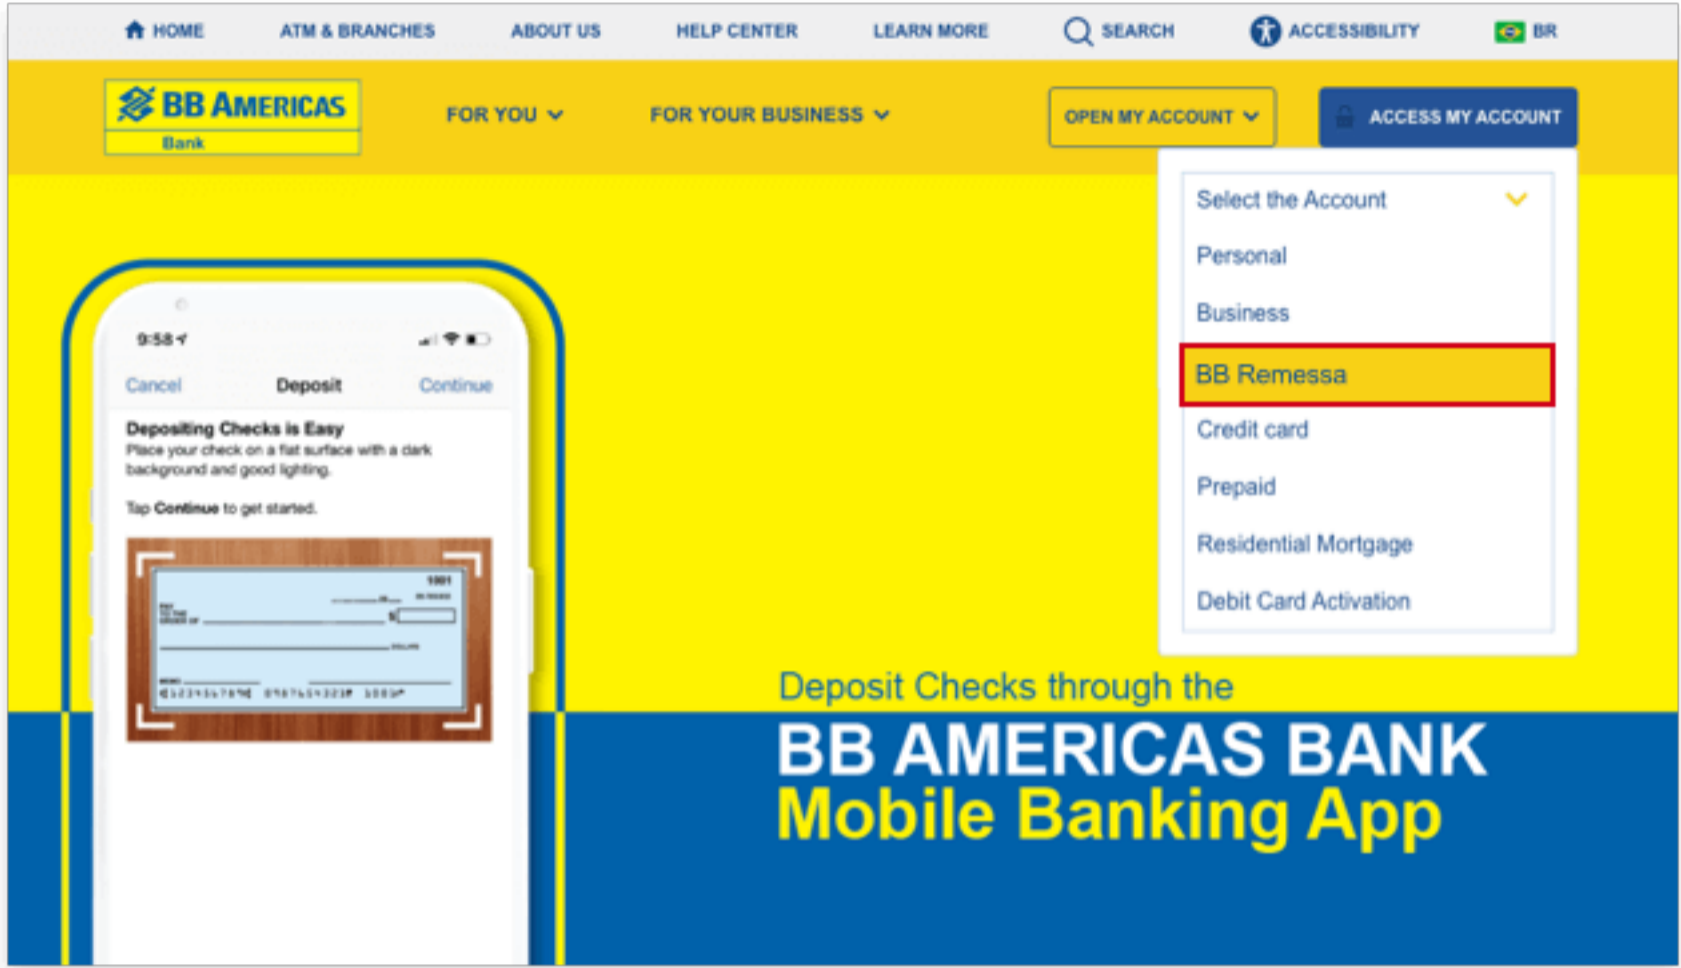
HOME ATM & BRANCHES ABOUT US HELP CENTER LEARN MORE SEARCH ACCESSIBILITY BR

BB AMERICAS Bank

FOR YOU FOR YOUR BUSINESS OPEN MY ACCOUNT ACCESS MY ACCOUNT

Select the Account
Personal
Business
BB Remessa
Credit card
Prepaid
Residential Mortgage
Debit Card Activation

9:58

Cancel Deposit Continue

Depositing Checks is Easy
Place your check on a flat surface with a dark background and good lighting.

Tap Continue to get started.

1001

Deposit Checks through the
BB AMERICAS BANK
Mobile Banking App